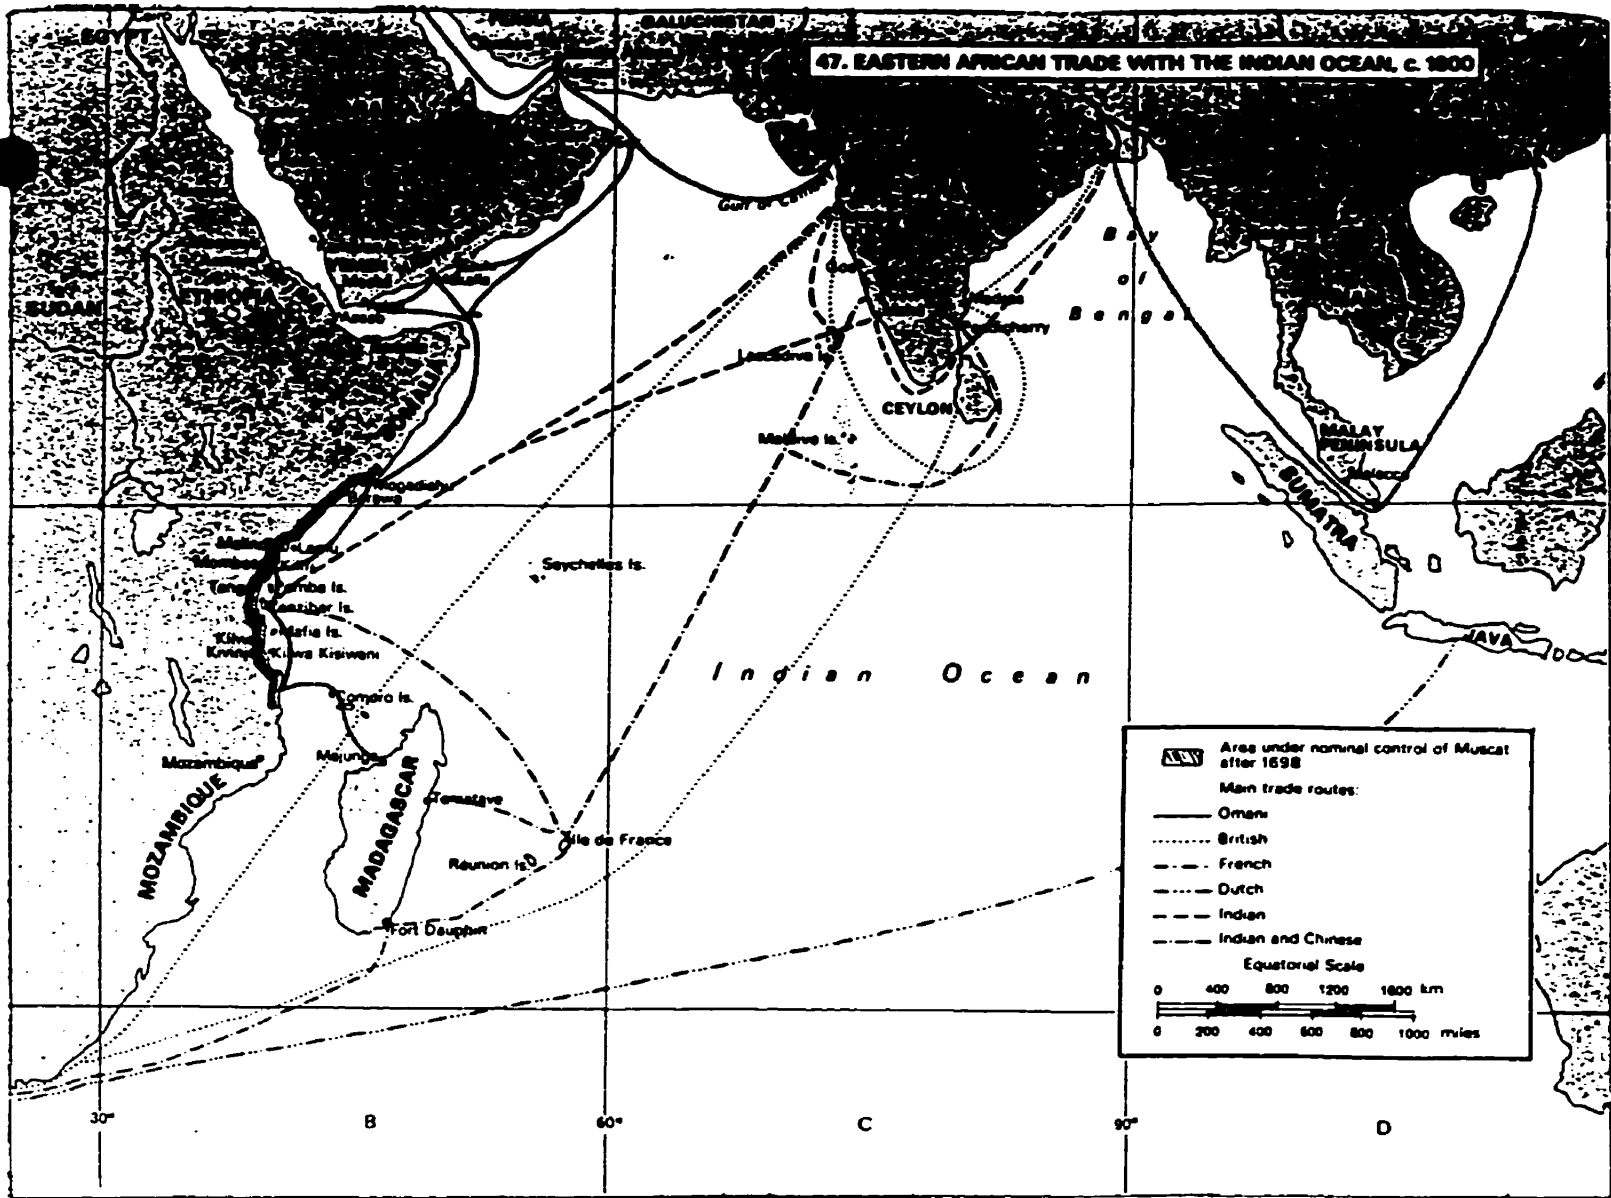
47. EASTERN AFRICAN TRADE WITH THE INDIAN OCEAN, c. 1800

EGYPT
PERSIA
BALUCHISTAN
SUDAN
ETHIOPIA
SOMALIA
Gulf of Cambay
Goa
Madras
Pondicherry
Bay of Bengal
Laccadive Is.
CEYLON
Maldive Is.
MALAY PENINSULA
Malacca
SUMATRA
JAVA
Mogadishu
Brava
Malindi
Lamu
Mombasa
Tanga
Pemba Is.
Zanzibar Is.
Kilwa
Mafia Is.
Kivinje
Kilwa Kisiwani
Seychelles Is.
Comoro Is.
Mozambique
Majunga
MOZAMBIQUE
MADAGASCAR
Tamatave
Ile de France
Reunion Is.
Fort Dauphin
Indian Ocean

Area under nominal control of Muscat after 1698
Main trade routes:
Omani
British
French
Dutch
Indian
Indian and Chinese
Equatorial Scale
0 400 800 1200 1600 km
0 200 400 600 800 1000 miles

30°
B
60°
C
90°
D